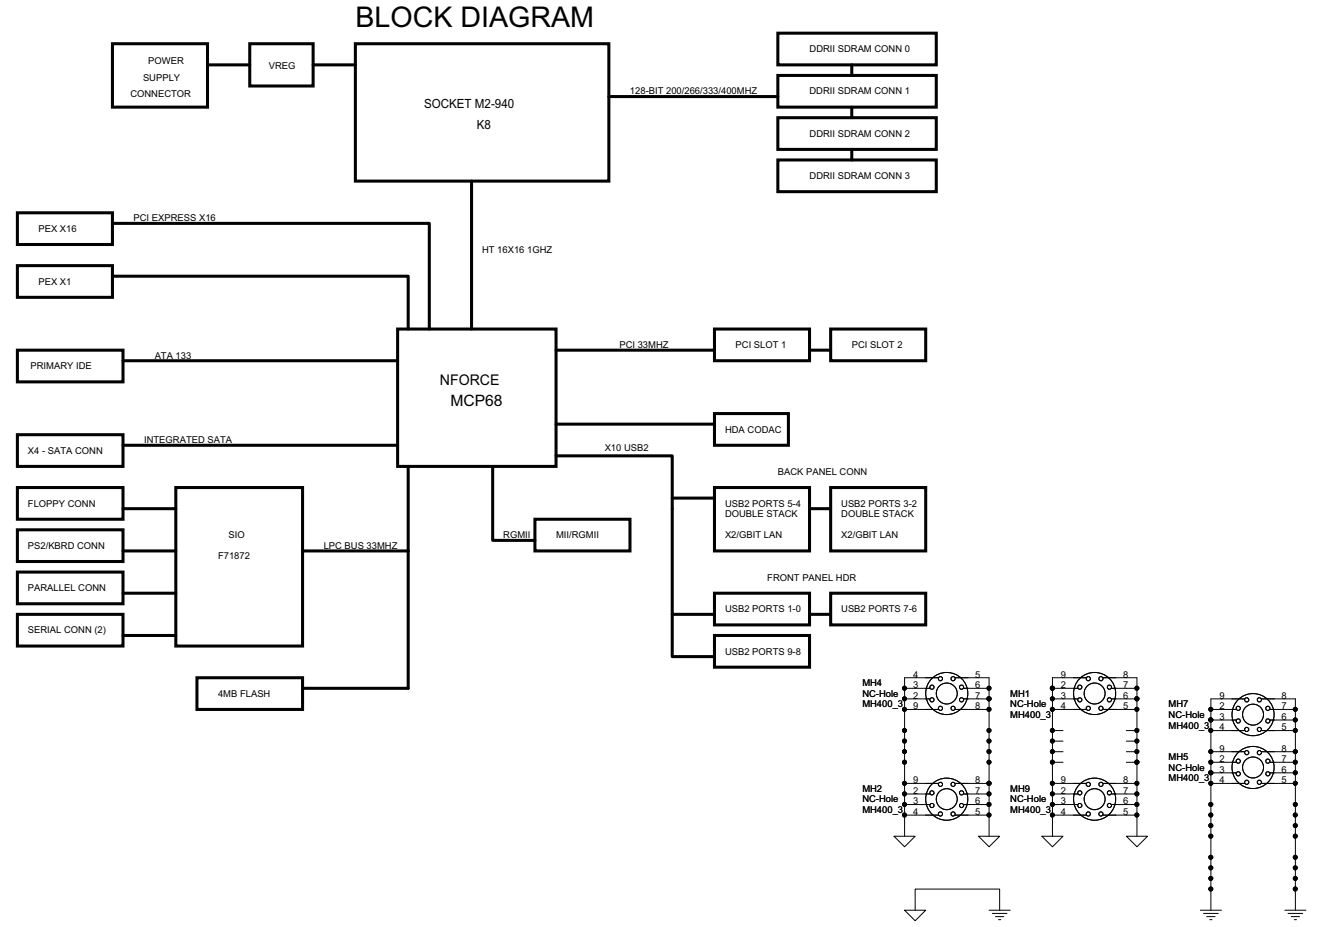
BLOCK DIAGRAM

POWER SUPPLY CONNECTOR

VREG

SOCKET M2-940
K8

128-BIT 200/266/333/400MHZ

DDRII SDRAM CONN 0
DDRII SDRAM CONN 1
DDRII SDRAM CONN 2
DDRII SDRAM CONN 3

PEX X16
PCI EXPRESS X16

HT 16X16 1GHZ

PEX X1

PRIMARY IDE
ATA 133

NFORCE
MCP68

PCI 33MHZ
PCI SLOT 1
PCI SLOT 2

HDA CODAC

X4 - SATA CONN
INTEGRATED SATA

X10 USB2

BACK PANEL CONN

FLOPPY CONN

SIO
F71872

PS2/KBRD CONN

LPC BUS 33MHZ

RGMII
MII/RGMII

USB2 PORTS 5-4
DOUBLE STACK
X2/GBIT LAN

USB2 PORTS 3-2
DOUBLE STACK
X2/GBIT LAN

PARALLEL CONN

FRONT PANEL HDR

SERIAL CONN (2)

USB2 PORTS 1-0
USB2 PORTS 7-6
USB2 PORTS 9-8

4MB FLASH

MH4
NC-Hole
MH400_3
4 5
3 6
2 7
9 8

MH1
NC-Hole
MH400_3
9 8
2 7
3 6
4 5

MH7
NC-Hole
MH400_3
9 8
2 7
3 6
4 5

MH5
NC-Hole
MH400_3
9 8
2 7
3 6
4 5

MH2
NC-Hole
MH400_3
9 8
2 7
3 6
4 5

MH9
NC-Hole
MH400_3
9 8
2 7
3 6
4 5